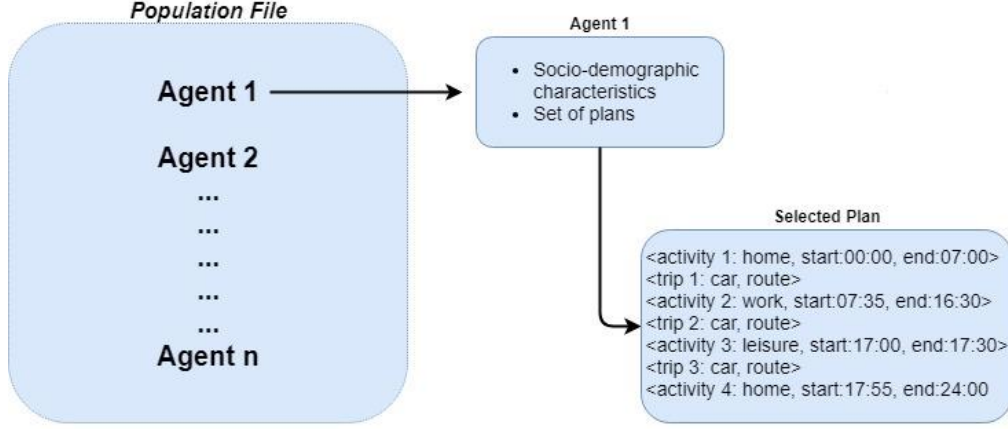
Population File

Agent 1

Agent 2

...

...

...

...

...

Agent n

Agent 1

- Socio-demographic characteristics
- Set of plans

Selected Plan

<activity 1: home, start:00:00, end:07:00>
<trip 1: car, route>
<activity 2: work, start:07:35, end:16:30>
<trip 2: car, route>
<activity 3: leisure, start:17:00, end:17:30>
<trip 3: car, route>
<activity 4: home, start:17:55, end:24:00